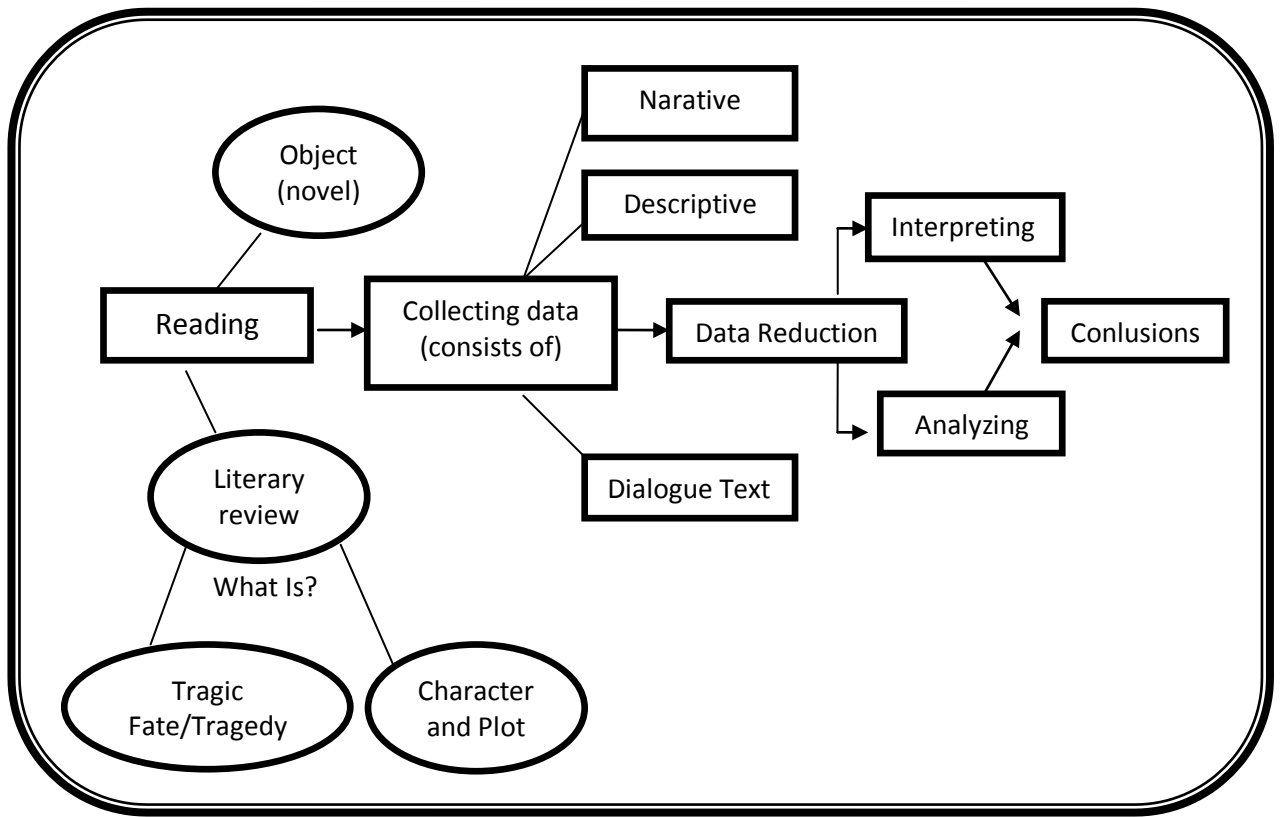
Object (novel)

Reading

Literary review

What Is?

Tragic Fate/Tragedy

Character and Plot

Collecting data (consists of)

Narative

Descriptive

Dialogue Text

Data Reduction

Interpreting

Analyzing

Conlusions